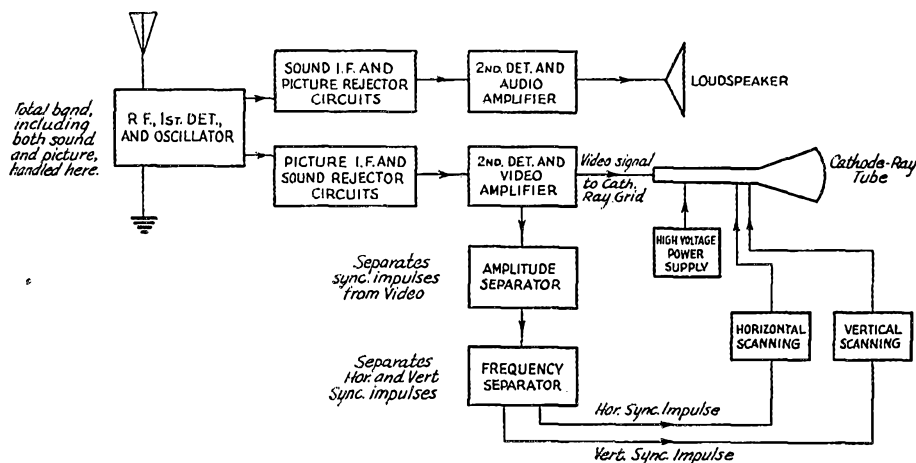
Total band, including both sound and picture, handled here.

R F., 1st. DET., AND OSCILLATOR

SOUND I.F. AND PICTURE REJECTOR CIRCUITS

2nd. DET. AND AUDIO AMPLIFIER

LOUDSPEAKER

PICTURE I.F. AND SOUND REJECTOR CIRCUITS

2nd. DET. AND VIDEO AMPLIFIER

Video signal to Cath. Ray Grid

Cathode-Ray Tube

HIGH VOLTAGE POWER SUPPLY

Separates sync. impulses from Video

AMPLITUDE SEPARATOR

Separates Hor. and Vert Sync. impulses

FREQUENCY SEPARATOR

HORIZONTAL SCANNING

VERTICAL SCANNING

Hor. Sync. Impulse

Vert. Sync. Impulse